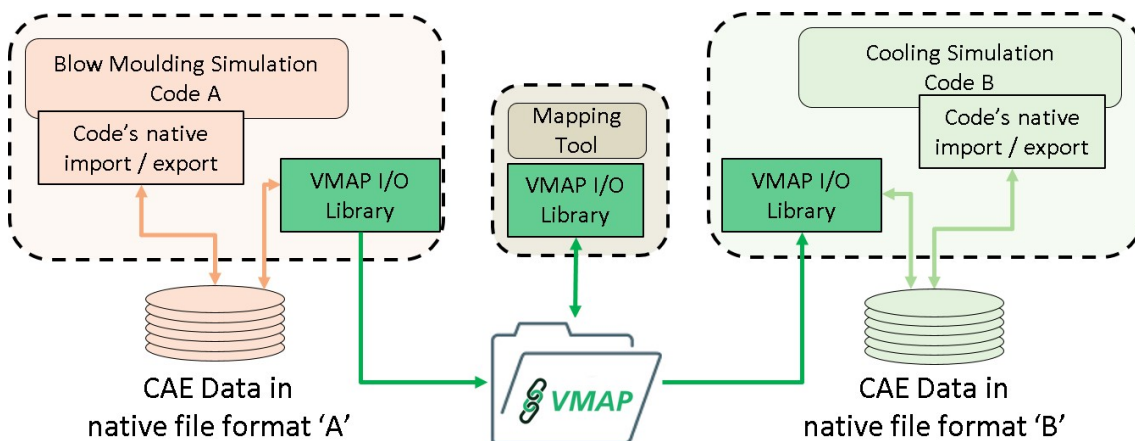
Blow Moulding Simulation Code A

Code's native import / export

VMAP I/O Library

Mapping Tool

VMAP I/O Library

Cooling Simulation Code B

Code's native import / export

VMAP I/O Library

CAE Data in native file format 'A'

VMAP

CAE Data in native file format 'B'